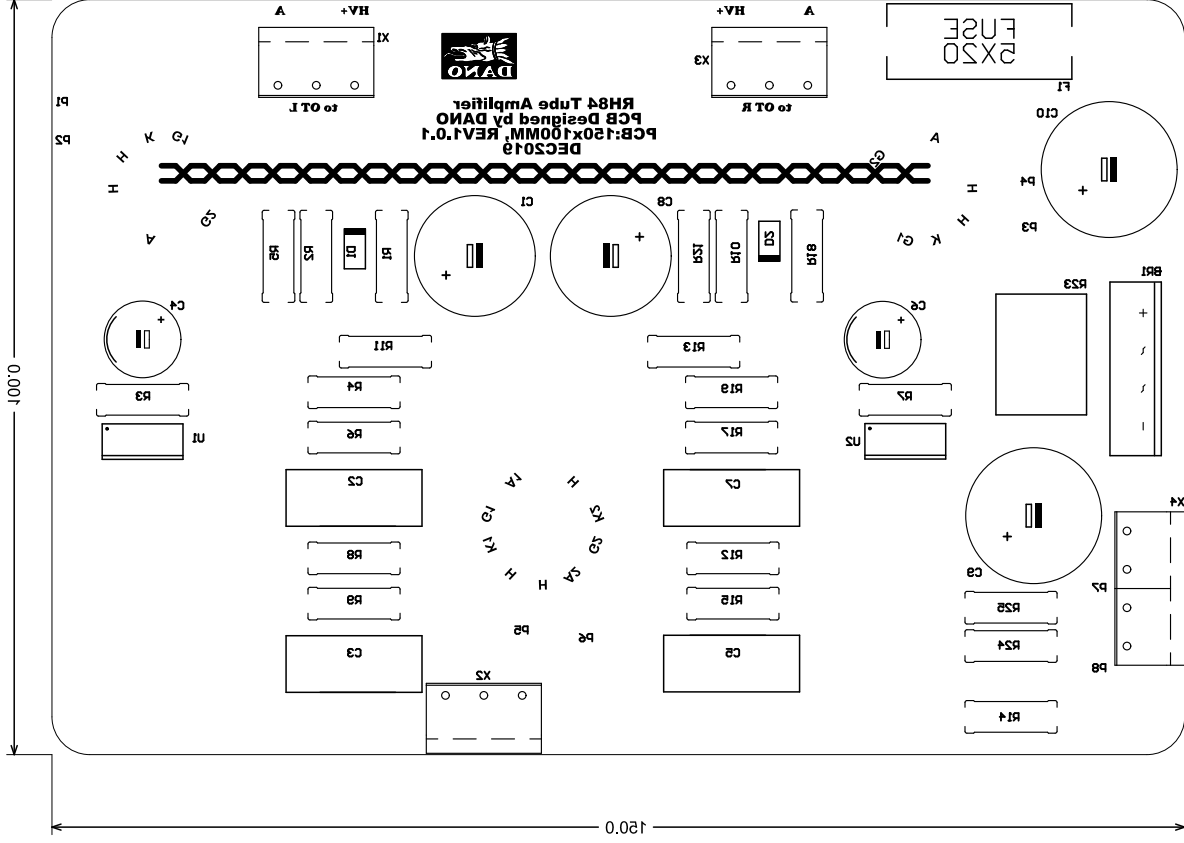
A HV+
X1
to OT L
DANO
HV+ A
X3
to OT R
FUSE
5X20
F1
P1
P2
RH84 Tube Amplifier
PCB Designed by DANO
PCB:150x100MM, REV1.0.1
DEC2019
C10
H K G1
H
A
G2
A
G2
H
P4
+
H K G1
P3
C1
C8
R5
R2
D1
R1
+
+
R27
R10
D2
R18
BR1
C4
+
R11
R13
C6
+
R23
+
~
~
-
R3
R4
R19
R7
U1
R6
R17
U2
100.0
C2
C7
H
G1 A
K1
K2
G2
H A2
H
R8
R12
+
C9
X4
R9
R15
P5
P6
R25
P7
C3
C5
R24
P8
X2
R14
150.0